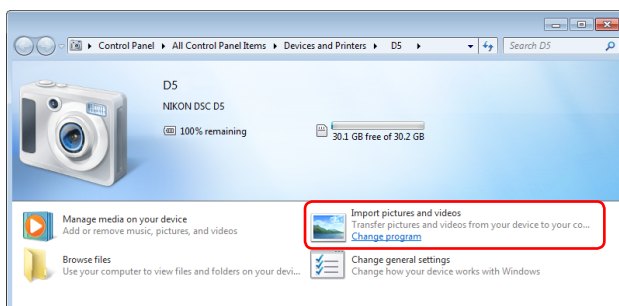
Control Panel ▸ All Control Panel Items ▸ Devices and Printers ▸ D5 ▸

Search D5

D5

NIKON DSC D5

100% remaining

30.1 GB free of 30.2 GB

Manage media on your device
Add or remove music, pictures, and videos

Import pictures and videos
Transfer pictures and videos from your device to your co...
Change program

Browse files
Use your computer to view files and folders on your devi...

Change general settings
Change how your device works with Windows